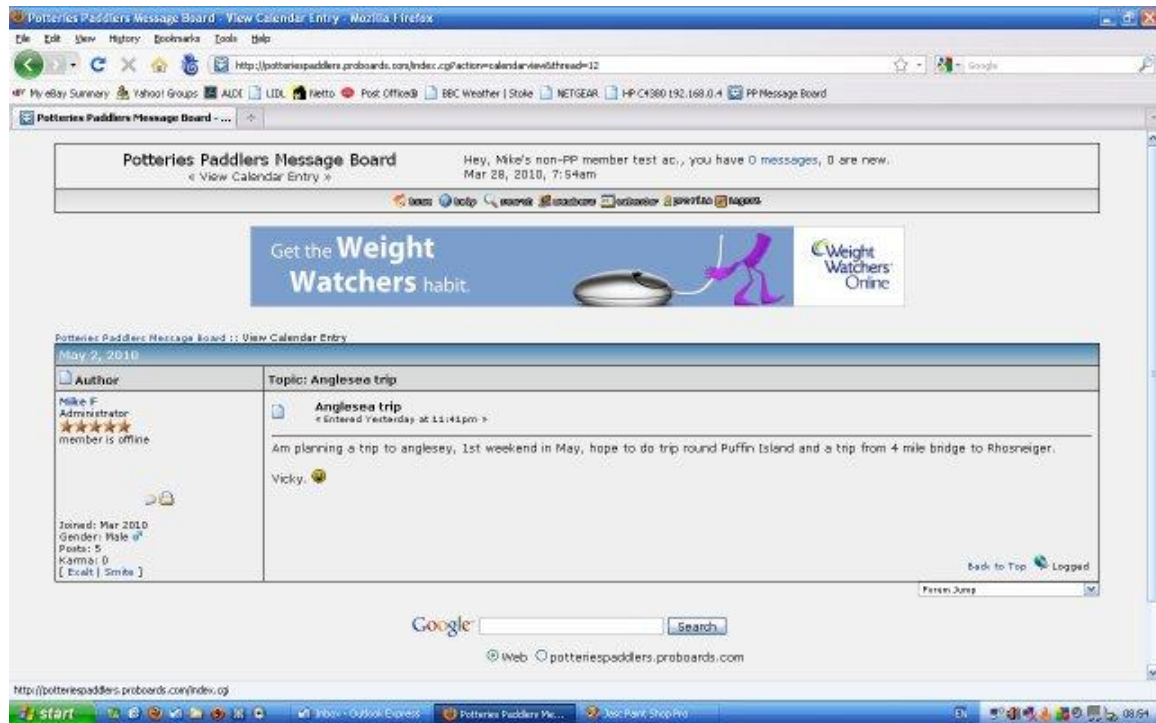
Potteries Paddlers Message Board - View Calendar Entry - Mozilla Firefox

File Edit View History Bookmarks Tools Help

http://potteriespaddlers.proboards.com/index.cgi?action=calendarview&thread=12

Google

My eBay Summary Yahoo! Groups ALDI LIDL Netto Post Office® BBC Weather | Stoke NETGEAR HP C4380 192.168.0.4 PP Message Board

Potteries Paddlers Message Board - ...

Potteries Paddlers Message Board
« View Calendar Entry »

Hey, Mike's non-PP member test ac., you have 0 messages, 0 are new.
Mar 28, 2010, 7:54am

home help search members calendar profile logout

Get the Weight Watchers habit.

Weight Watchers Online

Potteries Paddlers Message Board :: View Calendar Entry

May 2, 2010

| Author | Topic: Anglesea trip |
|---|---|
| Mike F<br>Administrator<br>member is offline<br><br>Joined: Mar 2010<br>Gender: Male<br>Posts: 5<br>Karma: 0<br>[ Exalt \| Smite ] | Anglesea trip<br>« Entered Yesterday at 11:41pm »<br><br>Am planning a trip to anglesey, 1st weekend in May, hope to do trip round Puffin Island and a trip from 4 mile bridge to Rhosneiger.<br><br>Vicky.<br><br>Back to Top Logged |

Forum Jump

Google Search

Web potteriespaddlers.proboards.com

http://potteriespaddlers.proboards.com/index.cgi

start Inbox - Outlook Express Potteries Paddlers Me... Jasc Paint Shop Pro EN 08:54